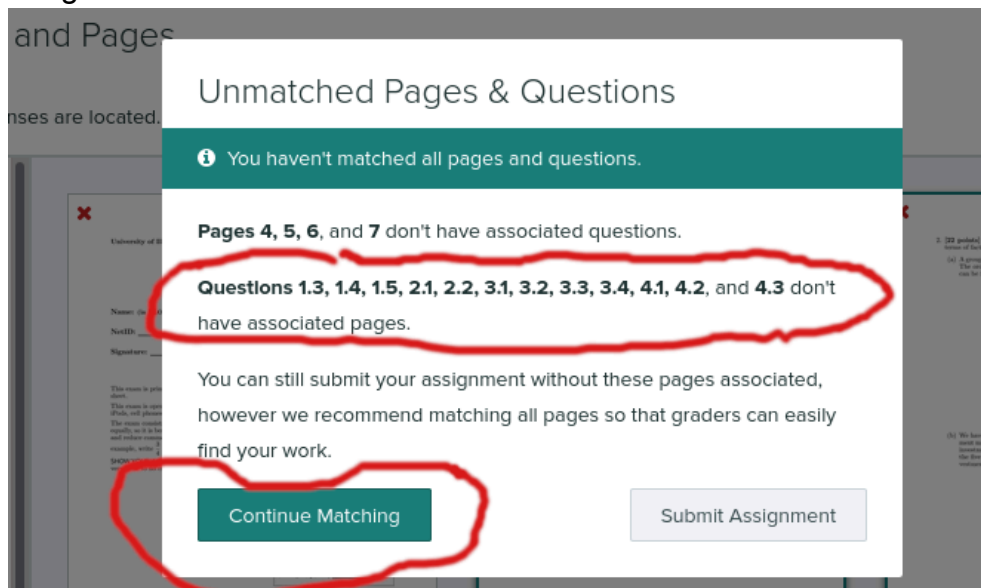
and Pages

nses are located.

Unmatched Pages & Questions

You haven't matched all pages and questions.

Pages 4, 5, 6, and 7 don't have associated questions.

Questions 1.3, 1.4, 1.5, 2.1, 2.2, 3.1, 3.2, 3.3, 3.4, 4.1, 4.2, and 4.3 don't have associated pages.

You can still submit your assignment without these pages associated, however we recommend matching all pages so that graders can easily find your work.

Continue Matching

Submit Assignment